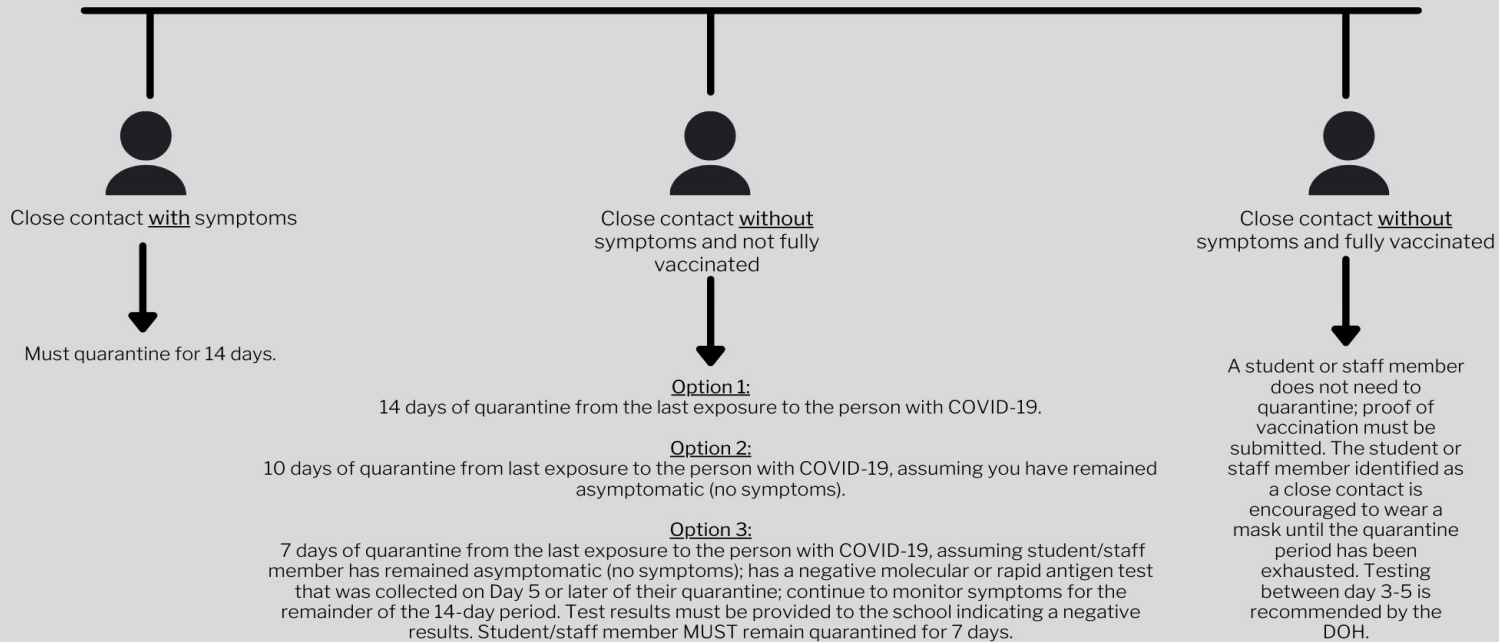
Close contact with symptoms

Must quarantine for 14 days.

Close contact without symptoms and not fully vaccinated

Option 1:
14 days of quarantine from the last exposure to the person with COVID-19.

Option 2:
10 days of quarantine from last exposure to the person with COVID-19, assuming you have remained asymptomatic (no symptoms).

Option 3:
7 days of quarantine from the last exposure to the person with COVID-19, assuming student/staff member has remained asymptomatic (no symptoms); has a negative molecular or rapid antigen test that was collected on Day 5 or later of their quarantine; continue to monitor symptoms for the remainder of the 14-day period. Test results must be provided to the school indicating a negative results. Student/staff member MUST remain quarantined for 7 days.

Close contact without symptoms and fully vaccinated

A student or staff member does not need to quarantine; proof of vaccination must be submitted. The student or staff member identified as a close contact is encouraged to wear a mask until the quarantine period has been exhausted. Testing between day 3-5 is recommended by the DOH.